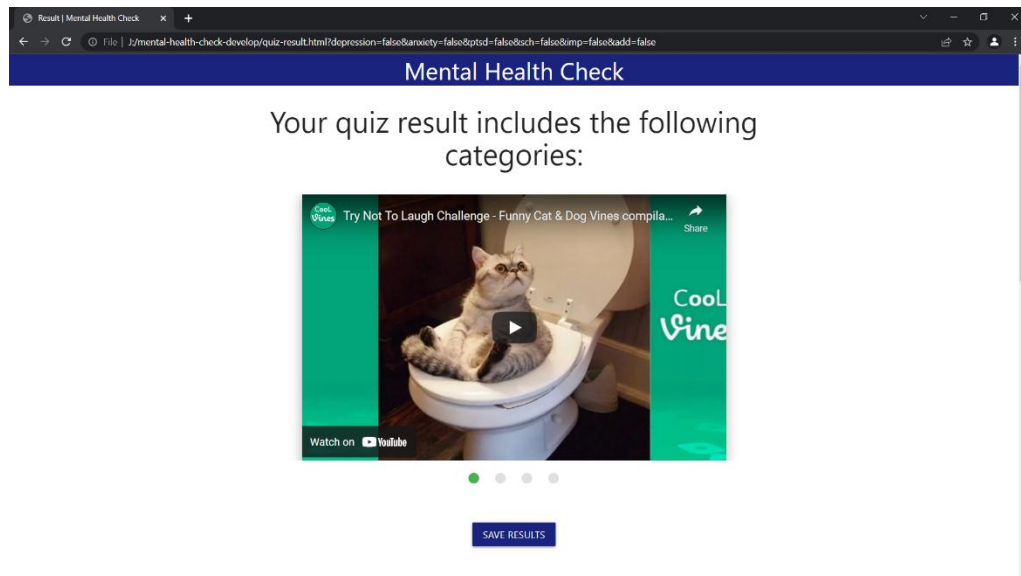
Result | Mental Health Check

File | J:/mental-health-check-develop/quiz-result.html?depression=false&anxiety=false&ptsd=false&sch=false&imp=false&add=false

Mental Health Check

Your quiz result includes the following categories:

Cool Vines

Try Not To Laugh Challenge - Funny Cat & Dog Vines compila...

Share

CooL Vine

Watch on YouTube

SAVE RESULTS